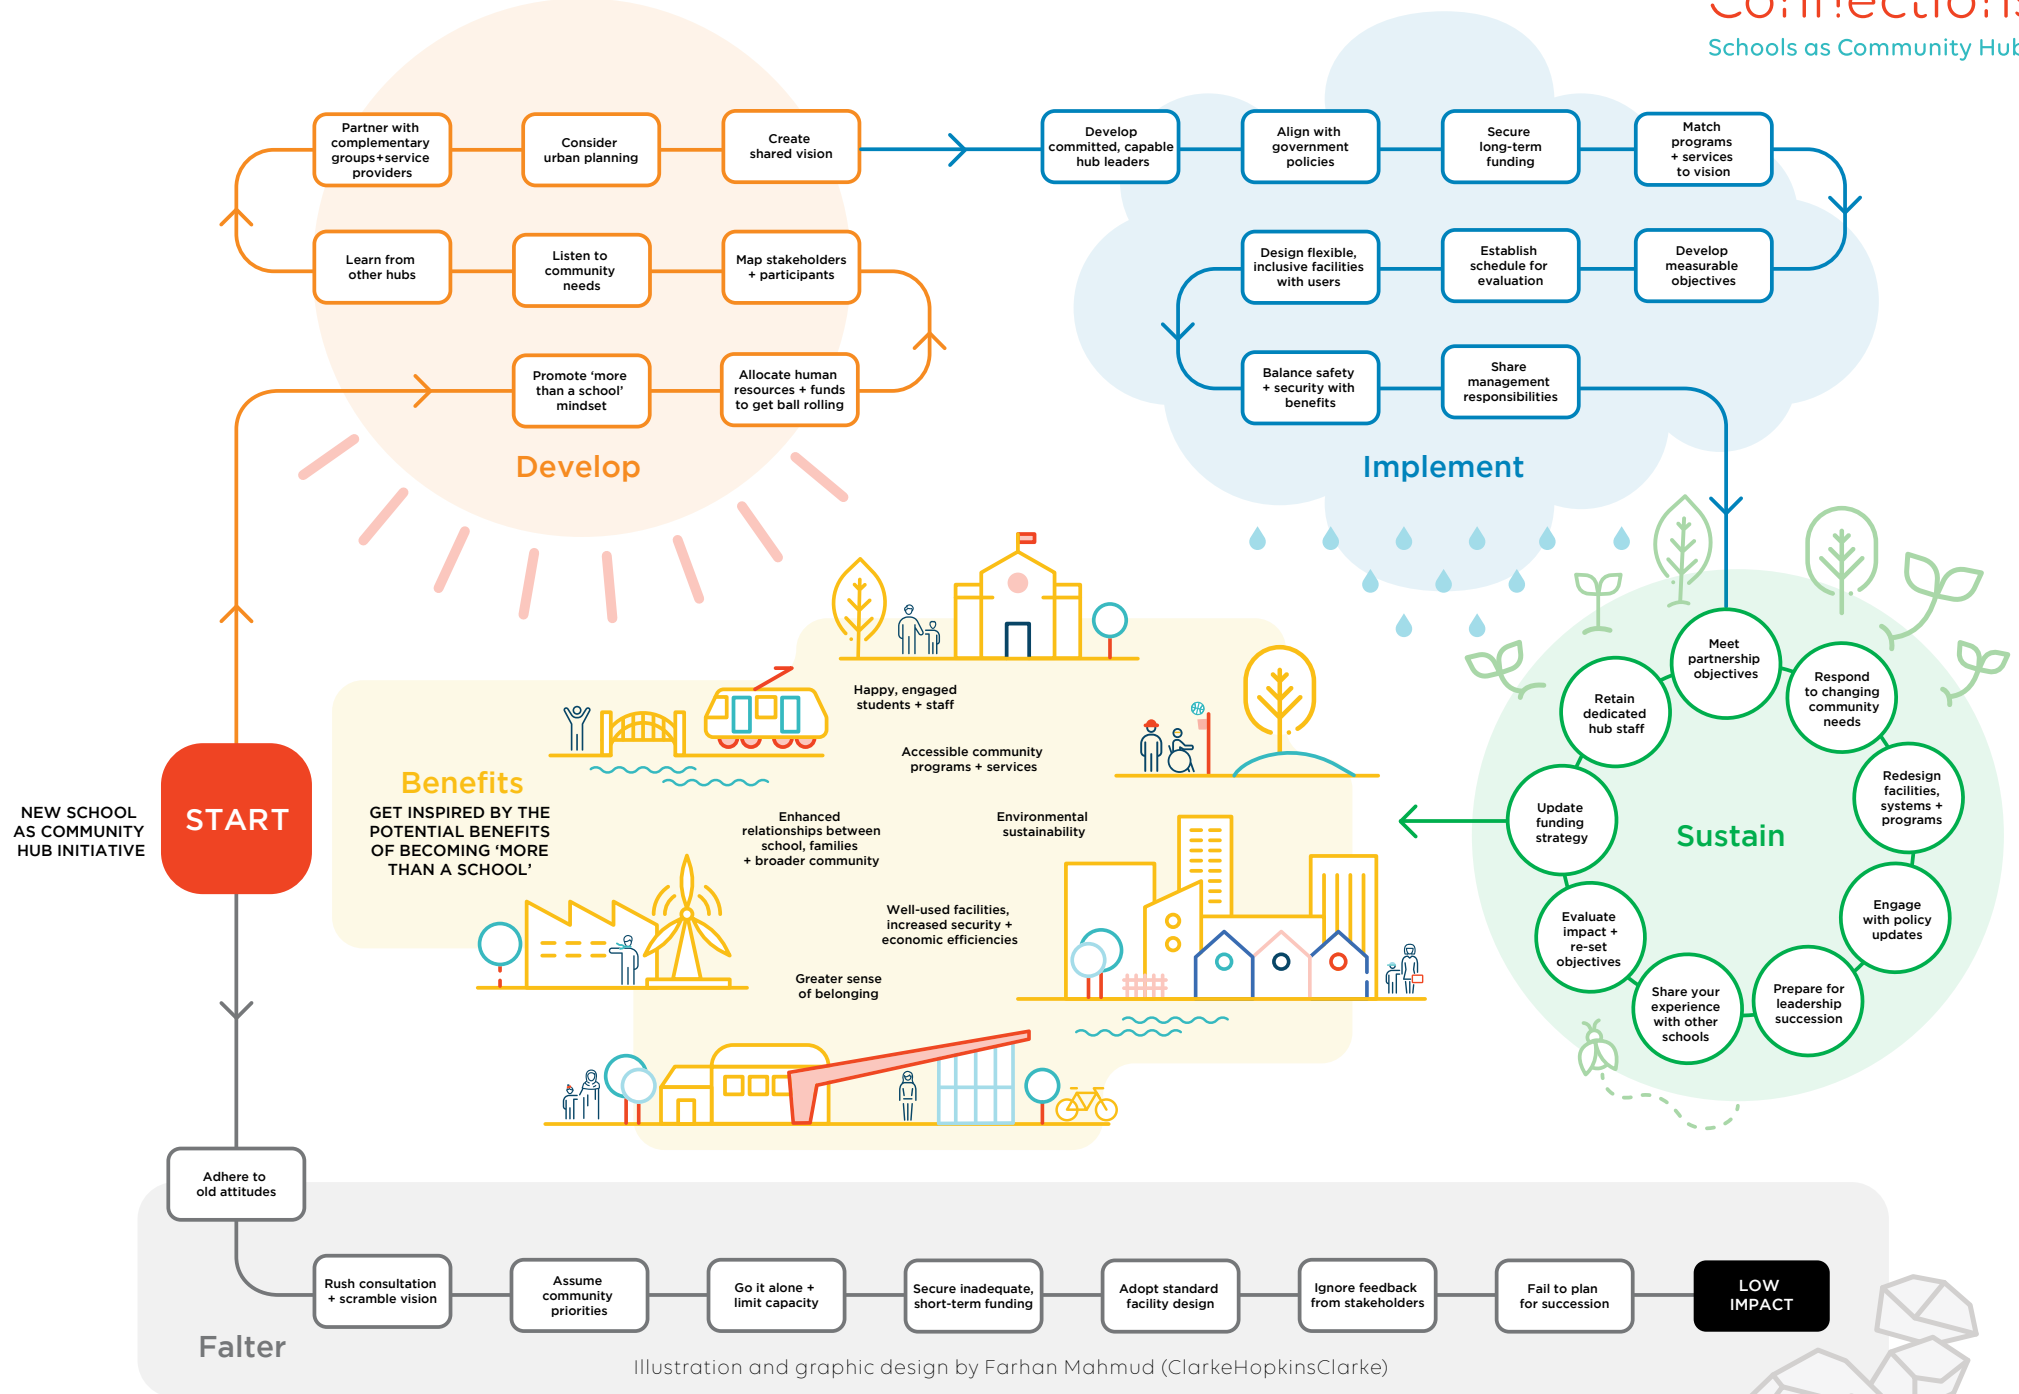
Connections
Schools as Community Hub

Partner with complementary groups+service providers

Consider urban planning

Create shared vision

Learn from other hubs

Listen to community needs

Map stakeholders + participants

Promote 'more than a school' mindset

Allocate human resources + funds to get ball rolling

Develop

Develop committed, capable hub leaders

Align with government policies

Secure long-term funding

Match programs + services to vision

Design flexible, inclusive facilities with users

Establish schedule for evaluation

Develop measurable objectives

Balance safety + security with benefits

Share management responsibilities

Implement

Meet partnership objectives

Retain dedicated hub staff

Respond to changing community needs

Update funding strategy

Sustain

Redesign facilities, systems + programs

Evaluate impact + re-set objectives

Engage with policy updates

Share your experience with other schools

Prepare for leadership succession

NEW SCHOOL AS COMMUNITY HUB INITIATIVE

START

Benefits

GET INSPIRED BY THE POTENTIAL BENEFITS OF BECOMING 'MORE THAN A SCHOOL'

Happy, engaged students + staff

Accessible community programs + services

Enhanced relationships between school, families + broader community

Environmental sustainability

Well-used facilities, increased security + economic efficiencies

Greater sense of belonging

Adhere to old attitudes

Rush consultation + scramble vision

Assume community priorities

Go it alone + limit capacity

Secure inadequate, short-term funding

Adopt standard facility design

Ignore feedback from stakeholders

Fail to plan for succession

LOW IMPACT

Falter

Illustration and graphic design by Farhan Mahmud (ClarkeHopkinsClarke)